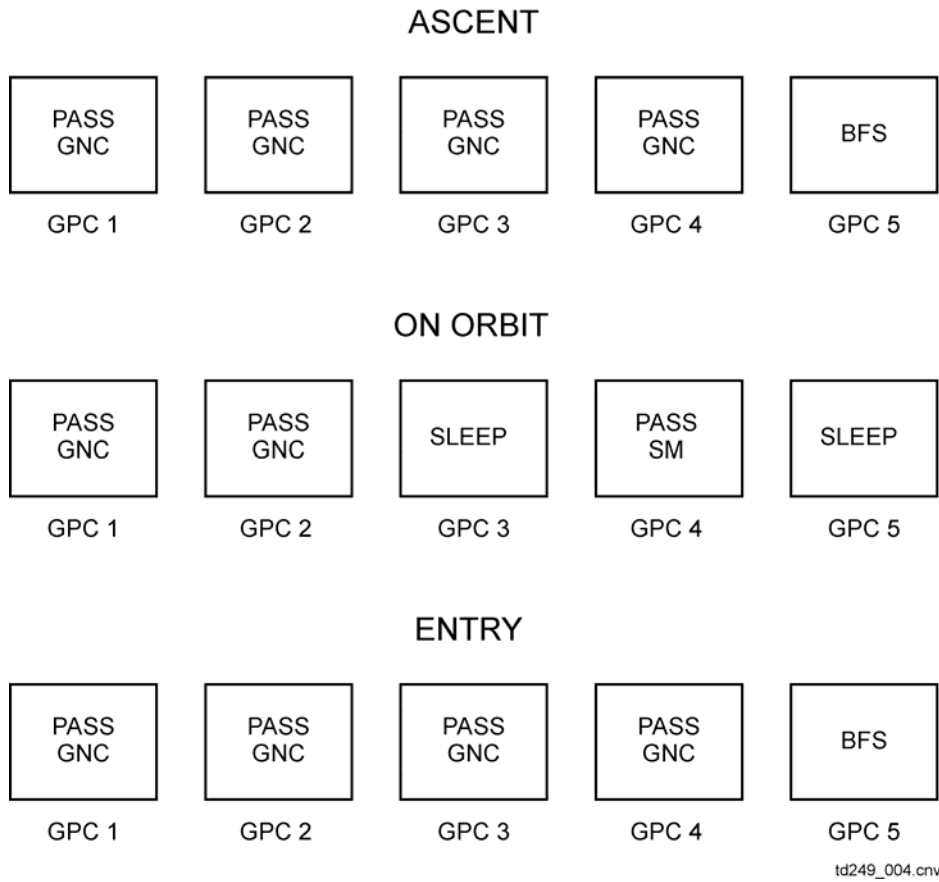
ASCENT

PASS GNC
GPC 1

PASS GNC
GPC 2

PASS GNC
GPC 3

PASS GNC
GPC 4

BFS
GPC 5

ON ORBIT

PASS GNC
GPC 1

PASS GNC
GPC 2

SLEEP
GPC 3

PASS SM
GPC 4

SLEEP
GPC 5

ENTRY

PASS GNC
GPC 1

PASS GNC
GPC 2

PASS GNC
GPC 3

PASS GNC
GPC 4

BFS
GPC 5

td249_004.cnv